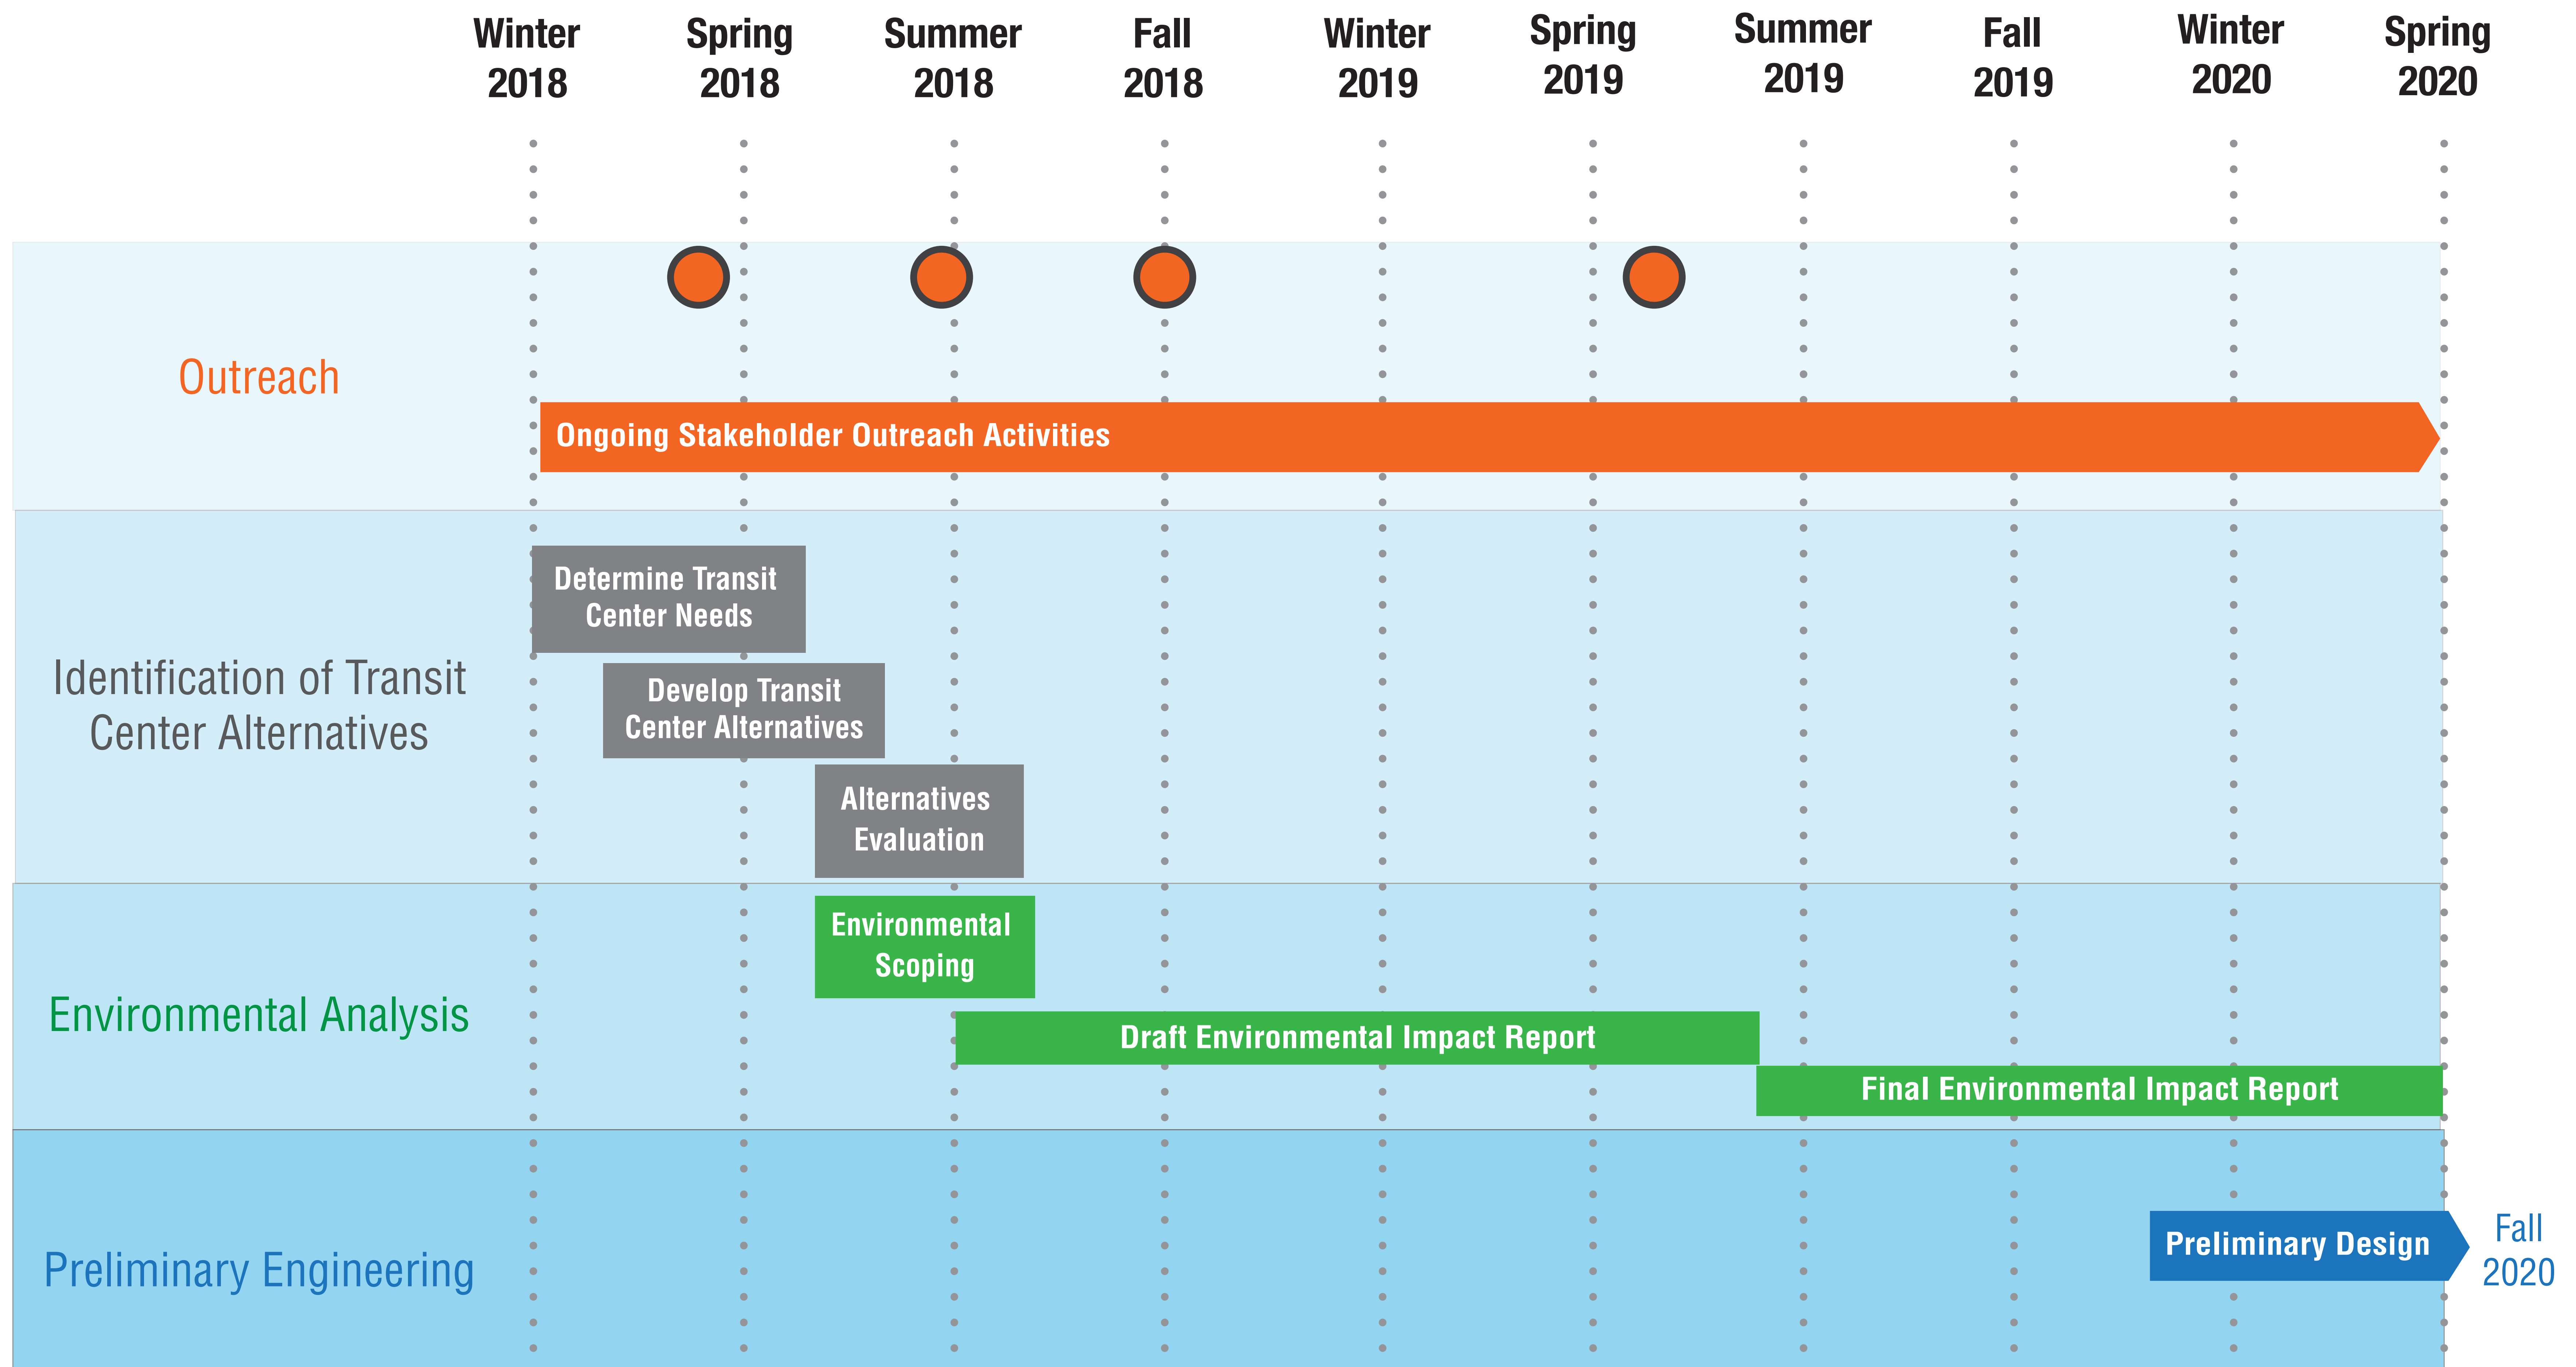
Winter 2018
Spring 2018
Summer 2018
Fall 2018
Winter 2019
Spring 2019
Summer 2019
Fall 2019
Winter 2020
Spring 2020

Outreach

Ongoing Stakeholder Outreach Activities

Identification of Transit Center Alternatives

Determine Transit Center Needs

Develop Transit Center Alternatives

Alternatives Evaluation

Environmental Analysis

Environmental Scoping

Draft Environmental Impact Report

Final Environmental Impact Report

Preliminary Engineering

Preliminary Design

Fall 2020